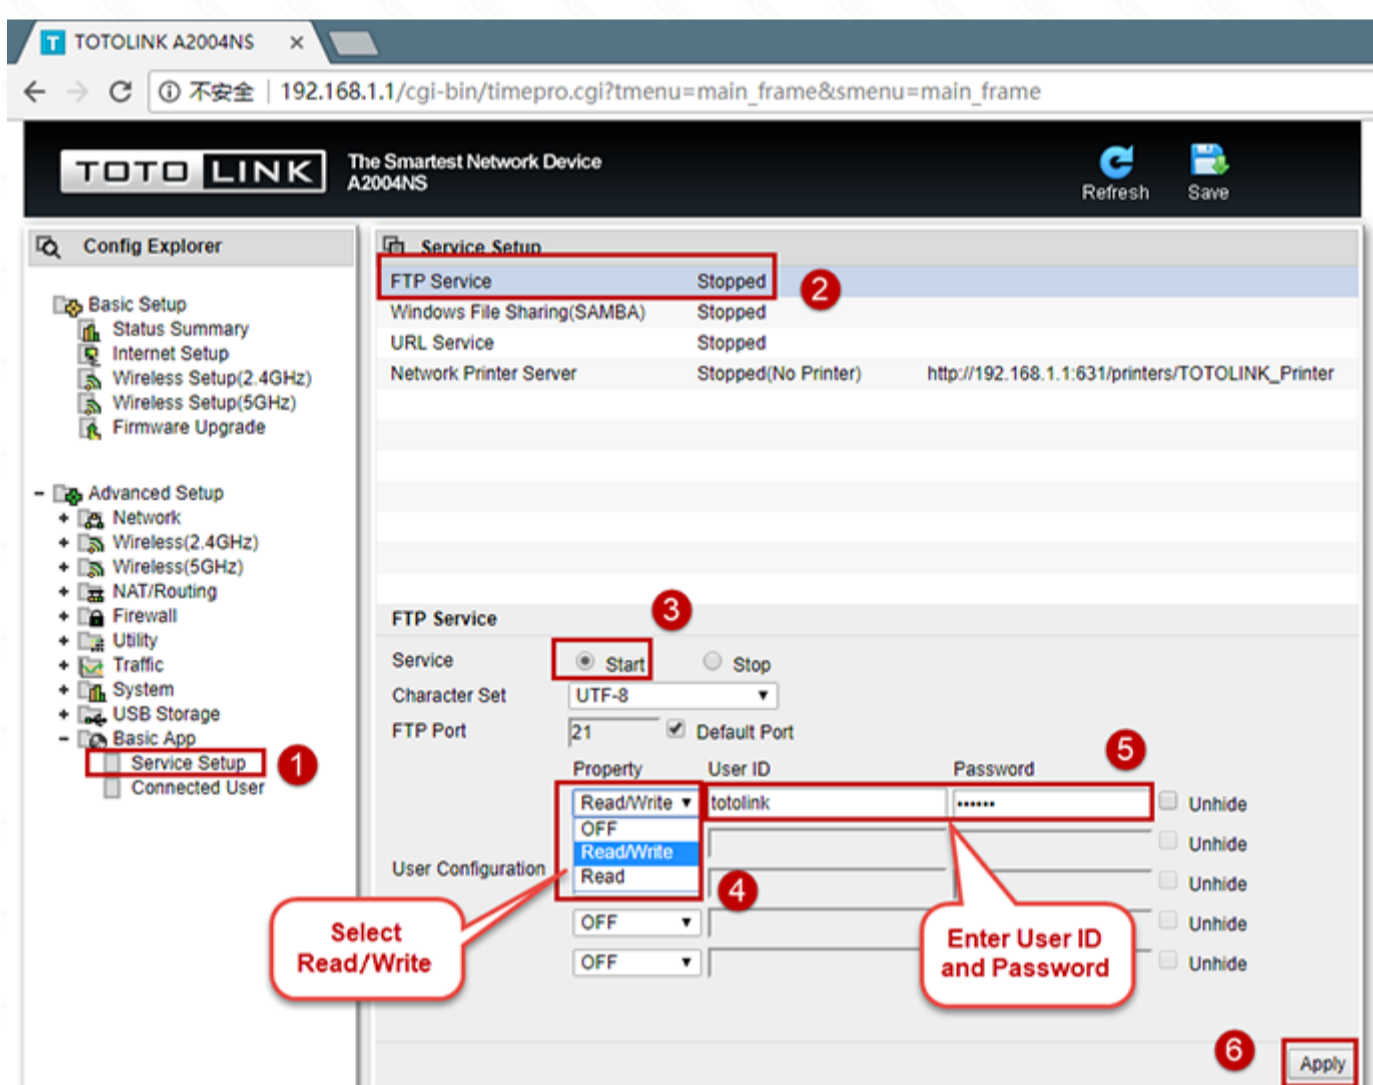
TOTOLINK A2004NS ×

不安全 | 192.168.1.1/cgi-bin/timepro.cgi?tmenu=main_frame&smenu=main_frame

TOTO LINK

The Smartest Network Device
A2004NS

Refresh Save

Config Explorer

Basic Setup
Status Summary
Internet Setup
Wireless Setup(2.4GHz)
Wireless Setup(5GHz)
Firmware Upgrade

Advanced Setup
Network
Wireless(2.4GHz)
Wireless(5GHz)
NAT/Routing
Firewall
Utility
Traffic
System
USB Storage
Basic App
Service Setup
Connected User

1

Service Setup

| | | |
|---|---|---|
| FTP Service | Stopped | |
| Windows File Sharing(SAMBA) | Stopped | |
| URL Service | Stopped | |
| Network Printer Server | Stopped(No Printer) | http://192.168.1.1:631/printers/TOTOLINK_Printer |

2

FTP Service

3

Service Start Stop
Character Set UTF-8
FTP Port 21 Default Port

5

Property User ID Password

User Configuration

Read/Write totolink •••••• Unhide
OFF
Read/Write
Read
Unhide
Unhide
OFF Unhide
OFF Unhide

4

Select Read/Write

Enter User ID and Password

6

Apply